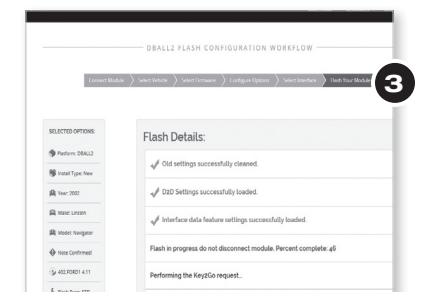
DBALL2 FLASH CONFIGURATION WORKFLOW

Connect Module
Select Vehicle
Select Firmware
Configure Options
Select Interface
Flash Your Module

3

SELECTED OPTIONS:

Platform: DBALL2
Install Type: New
Year: 2002
Make: Lincoln
Model: Navigator
Note Confirmed
402.FORD1 4.11
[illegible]

Flash Details:

Old settings successfully cleaned.
D2D Settings successfully loaded.
Interface data feature settings successfully loaded.
Flash in progress do not disconnect module. Percent complete: 46
Performing the Key2Go request...